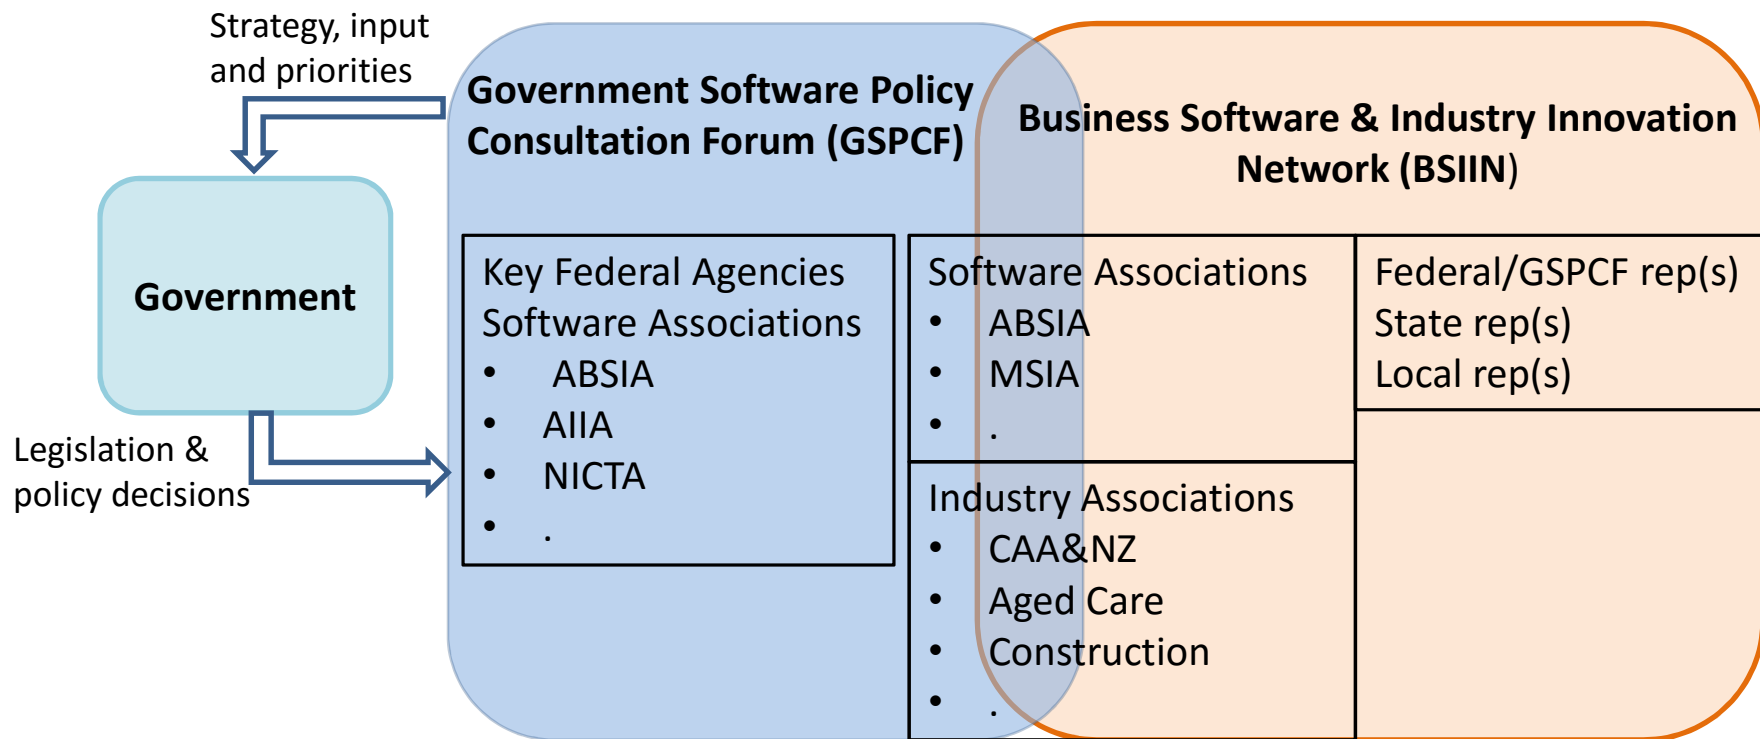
Strategy, input and priorities

Government

Legislation & policy decisions

Government Software Policy Consultation Forum (GSPCF)

Business Software & Industry Innovation Network (BSIIN)

Key Federal Agencies
Software Associations
- ABSIA
- AIIA
- NICTA
- .

Software Associations
- ABSIA
- MSIA
- .

Federal/GSPCF rep(s)
State rep(s)
Local rep(s)

Industry Associations
- CAA&NZ
- Aged Care
- Construction
- .